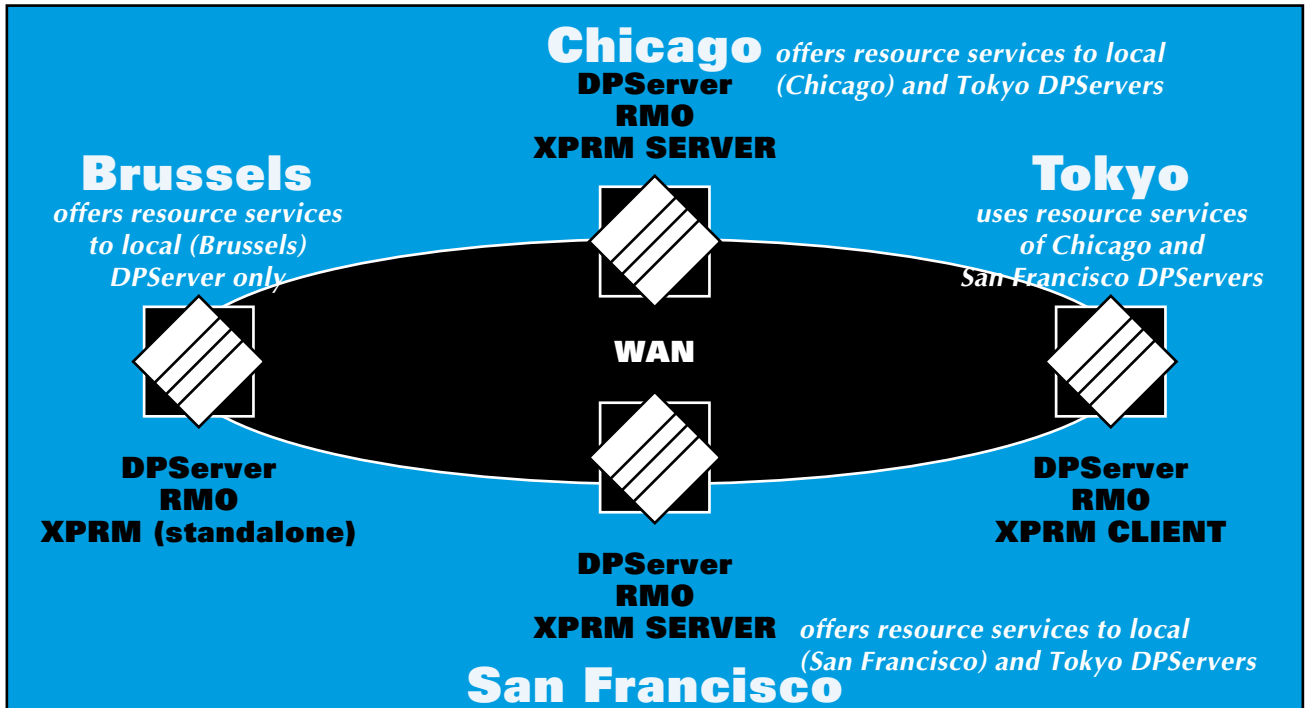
Chicago offers resource services to local (Chicago) and Tokyo DPServers

DPServer
RMO
XPRM SERVER

Brussels
offers resource services to local (Brussels) DPServer only

Tokyo
uses resource services of Chicago and San Francisco DPServers

WAN

DPServer
RMO
XPRM (standalone)

DPServer
RMO
XPRM CLIENT

DPServer
RMO
XPRM SERVER

offers resource services to local (San Francisco) and Tokyo DPServers

San Francisco